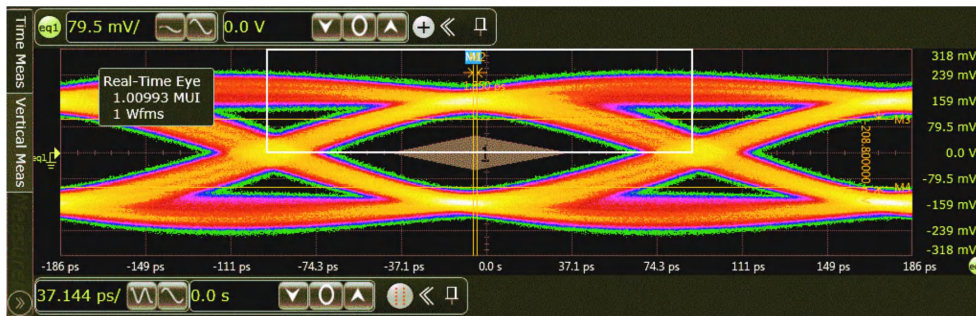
Time Meas

Vertical Meas

eq1 79.5 mV/ 0.0 V

Real-Time Eye
1.00993 MUI
1 Wfms

M2

M3

M4

208.800000

318 mV
239 mV
159 mV
79.5 mV
0.0 V
-79.5 mV
-159 mV
-239 mV
-318 mV

-186 ps -149 ps -111 ps -74.3 ps -37.1 ps 0.0 s 37.1 ps 74.3 ps 111 ps 149 ps 186 ps

37.144 ps/ 0.0 s